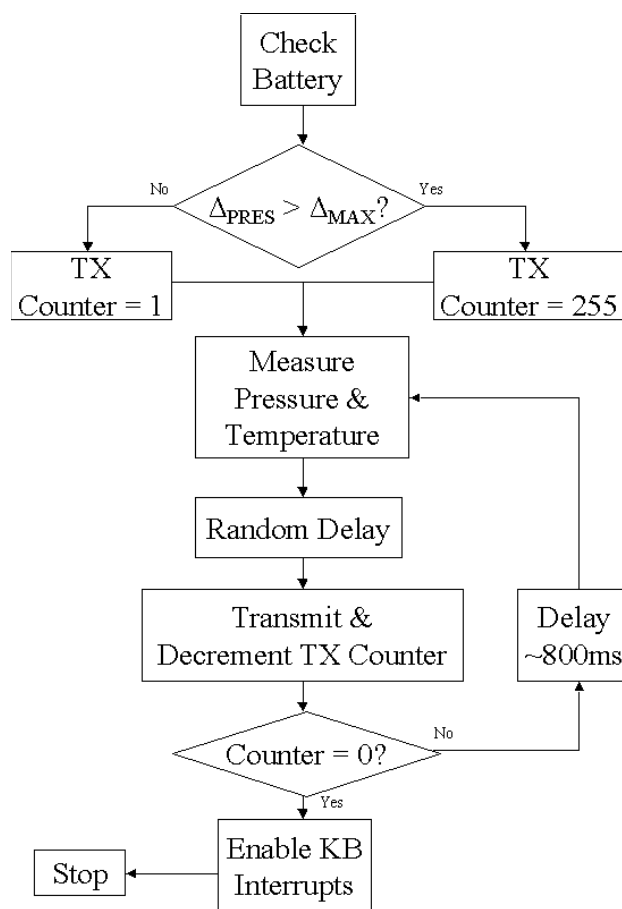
Check Battery

No

$\Delta_{PRES} > \Delta_{MAX}$?

Yes

TX Counter = 1

TX Counter = 255

Measure Pressure & Temperature

Random Delay

Transmit & Decrement TX Counter

Delay ~800ms

Counter = 0?

No

Yes

Enable KB Interrupts

Stop